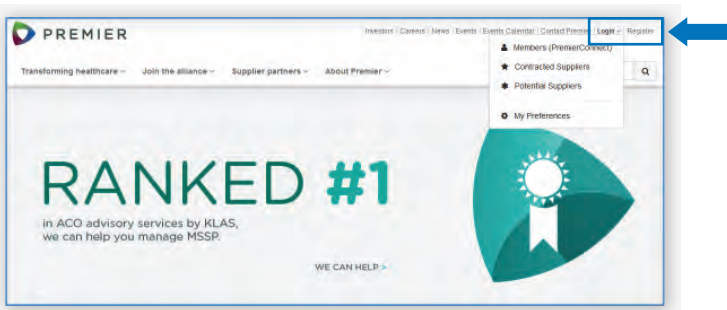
PREMIER

Investors | Careers | News | Events | Events Calendar | Contact Premier | Login | Register

Transforming healthcare Join the alliance Supplier partners About Premier

Members (PremierConnect)
Contracted Suppliers
Potential Suppliers
My Preferences

RANKED #1

in ACO advisory services by KLAS, we can help you manage MSSP.

WE CAN HELP >